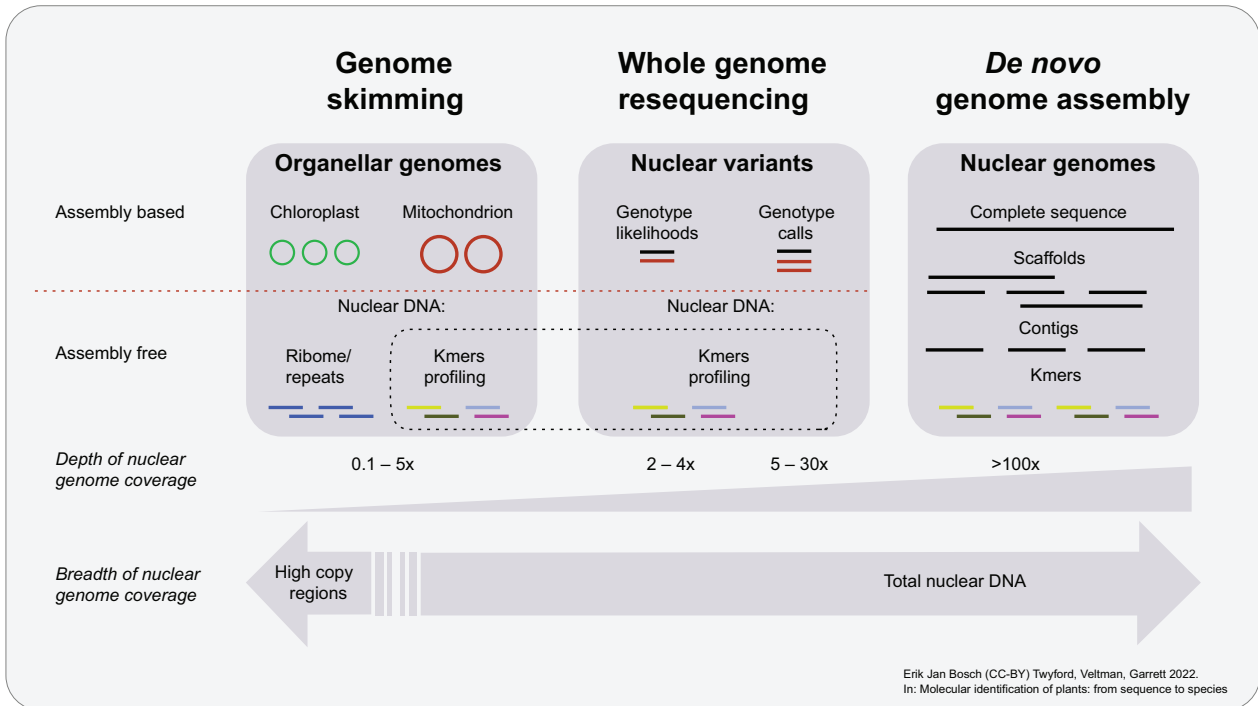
Genome skimming

Whole genome resequencing

De novo genome assembly

Organellar genomes

Nuclear variants

Nuclear genomes

Assembly based

Chloroplast

Mitochondrion

Genotype likelihoods

Genotype calls

Complete sequence

Scaffolds

Nuclear DNA:

Nuclear DNA:

Contigs

Assembly free

Ribome/ repeats

Kmers profiling

Kmers profiling

Kmers

Depth of nuclear genome coverage

0.1 – 5x

2 – 4x

5 – 30x

>100x

Breadth of nuclear genome coverage

High copy regions

Total nuclear DNA

Erik Jan Bosch (CC-BY) Twyford, Veltman, Garrett 2022.
In: Molecular identification of plants: from sequence to species